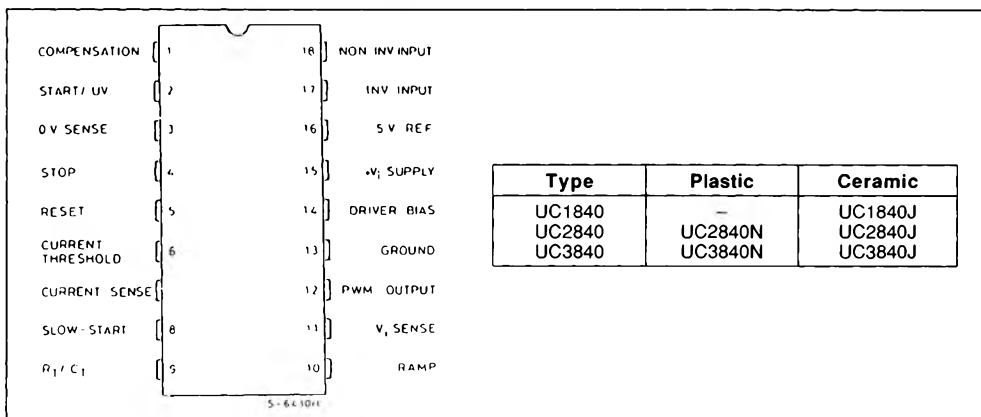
COMPENSATION 1
START/ UV 2
O V SENSE 3
STOP 4
RESET 5
CURRENT THRESHOLD 6
CURRENT SENSE
SLOW-START 8
$R_T/C_T$ 9

18 NON INV INPUT
17 INV INPUT
16 5 V REF
15 $+V_i$ SUPPLY
14 DRIVER BIAS
13 GROUND
12 PWM OUTPUT
11 $V_i$ SENSE
10 RAMP

5-6430

| Type | Plastic | Ceramic |
|---|---|---|
| UC1840 | – | UC1840J |
| UC2840 | UC2840N | UC2840J |
| UC3840 | UC3840N | UC3840J |